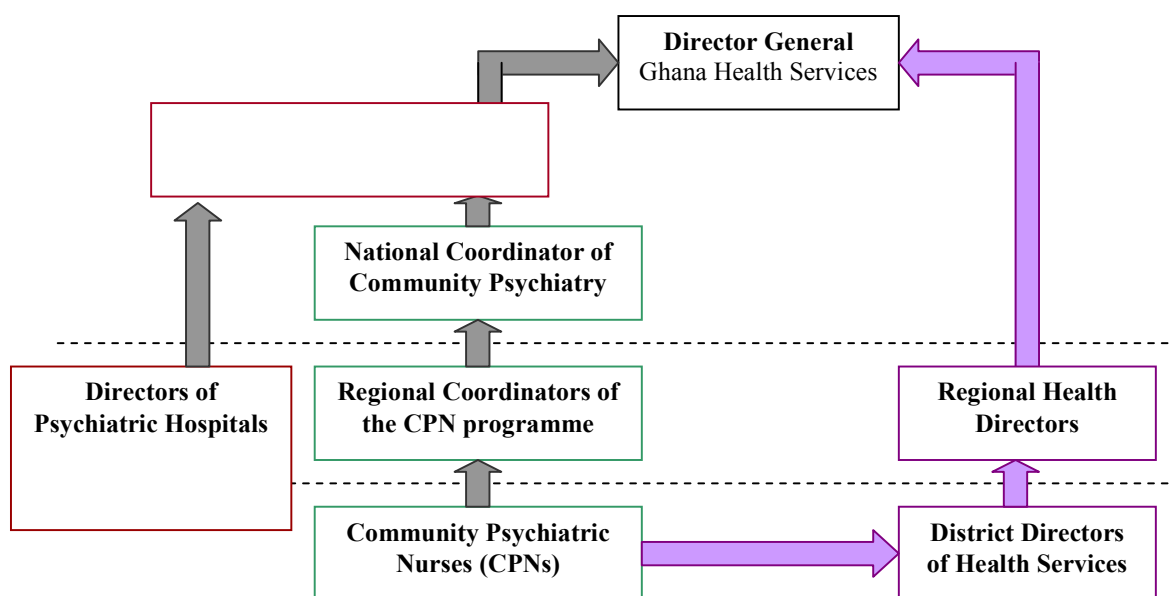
Director General
Ghana Health Services

National Coordinator of Community Psychiatry

Directors of Psychiatric Hospitals

Regional Coordinators of the CPN programme

Regional Health Directors

Community Psychiatric Nurses (CPNs)

District Directors of Health Services